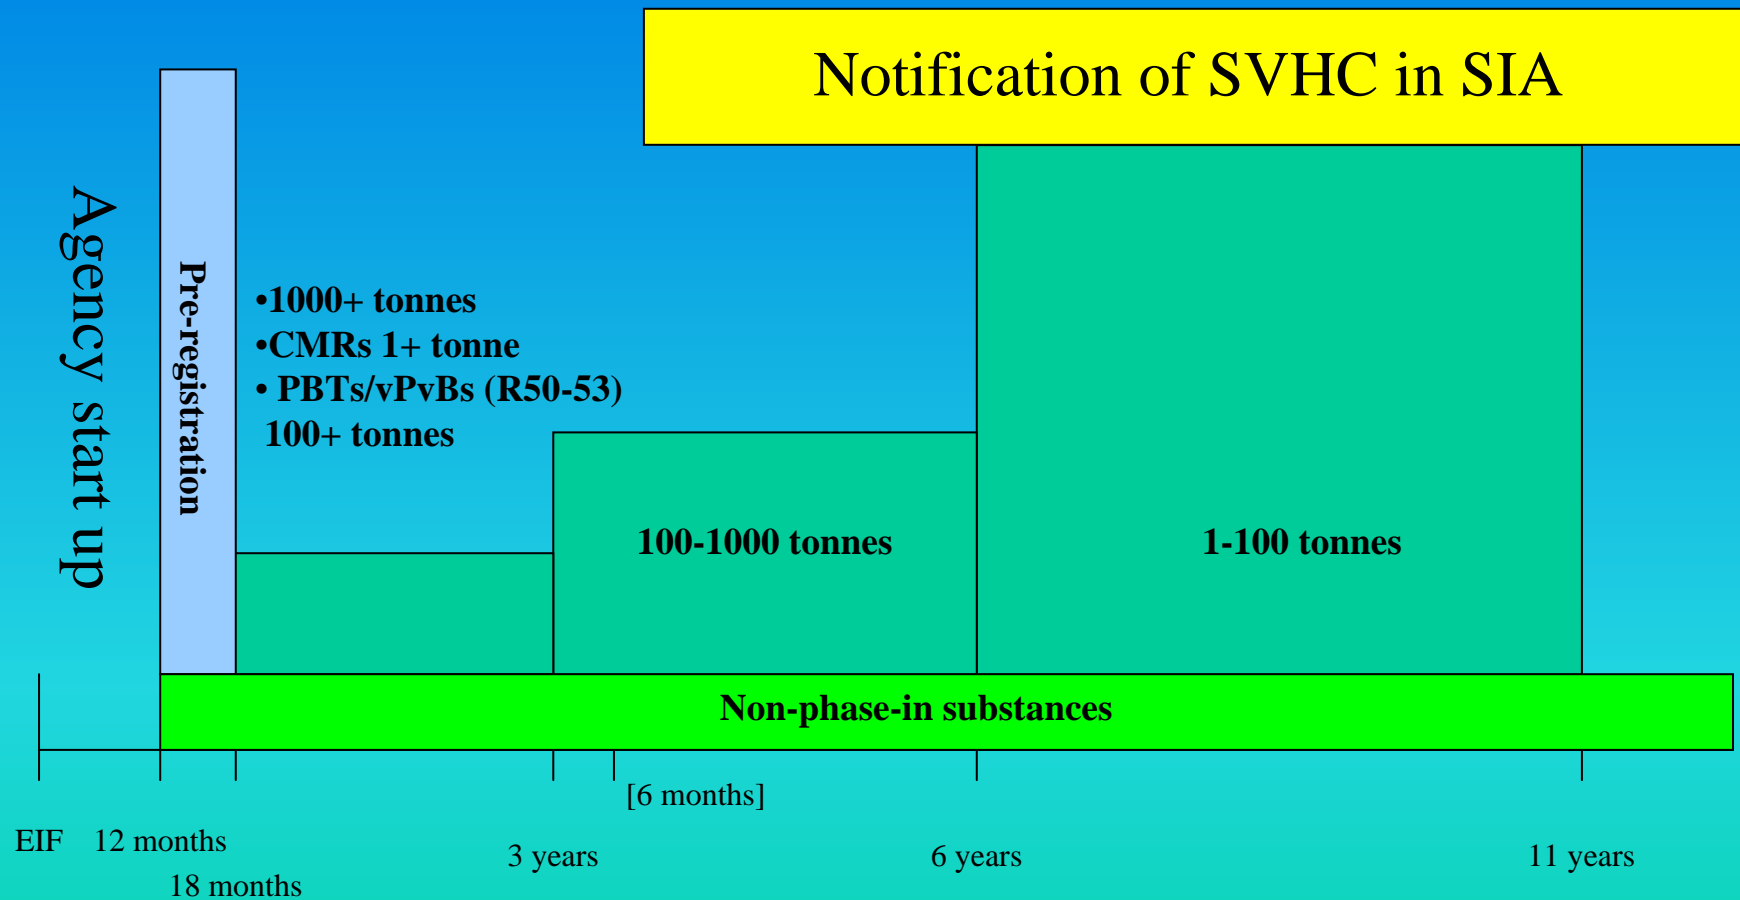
Notification of SVHC in SIA

Agency start up

Pre-registration

•1000+ tonnes
•CMRs 1+ tonne
• PBTs/vPvBs (R50-53) 100+ tonnes

100-1000 tonnes

1-100 tonnes

Non-phase-in substances

[6 months]

EIF 12 months

18 months

3 years

6 years

11 years